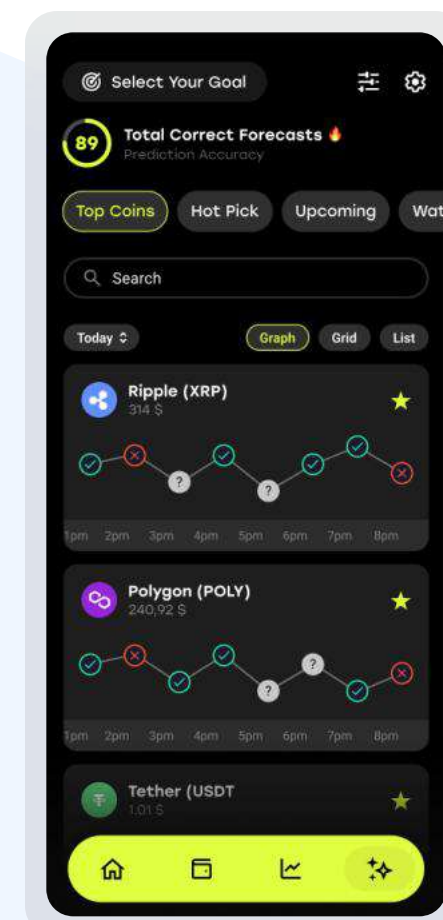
Select Your Goal

89 Total Correct Forecasts 🔥
Prediction Accuracy

Top Coins | Hot Pick | Upcoming | Wat

Search

Today ≎ | Graph | Grid | List

Ripple (XRP)
314 $

?
?

1pm 2pm 3pm 4pm 5pm 6pm 7pm 8pm

Polygon (POLY)
240,92 $

?
?

1pm 2pm 3pm 4pm 5pm 6pm 7pm 8pm

Tether (USDT
1.01 $